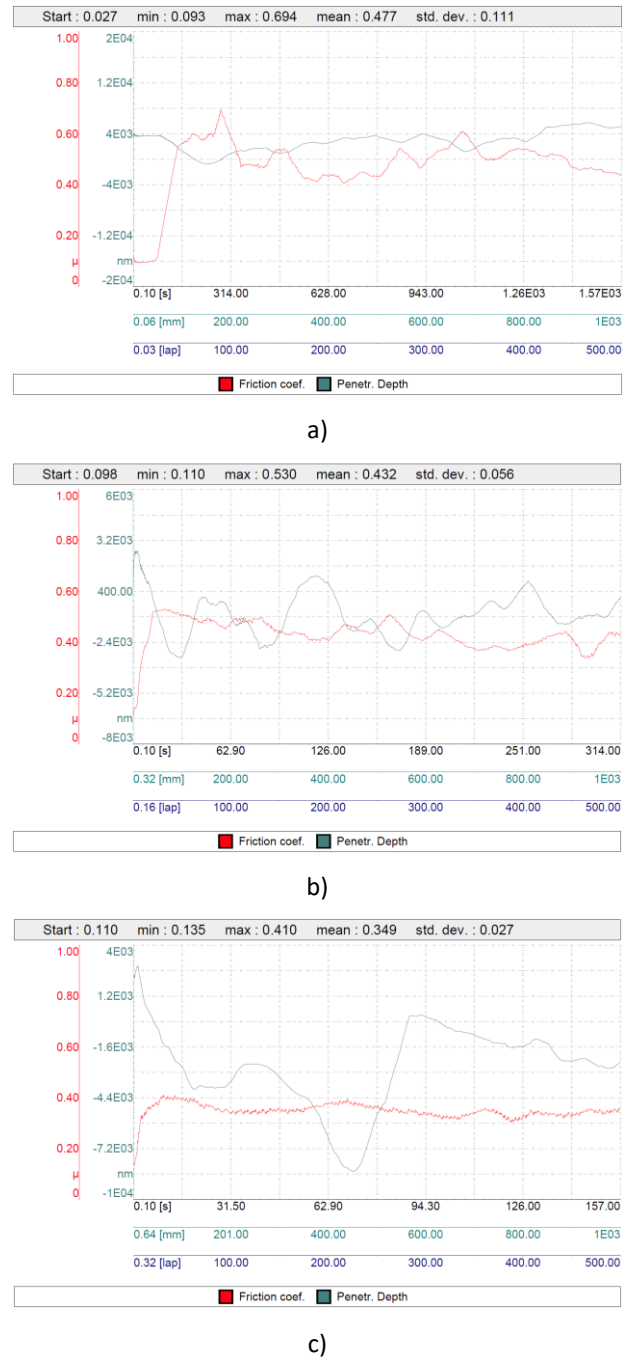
Start : 0.027 min : 0.093 max : 0.694 mean : 0.477 std. dev. : 0.111

1.00 2E04
0.80 1.2E04
0.60 4E03
0.40 -4E03
0.20 -1.2E04
μ nm
0 -2E04

0.10 [s] 314.00 628.00 943.00 1.26E03 1.57E03
0.06 [mm] 200.00 400.00 600.00 800.00 1E03
0.03 [lap] 100.00 200.00 300.00 400.00 500.00

Friction coef. Penetr. Depth

a)

Start : 0.098 min : 0.110 max : 0.530 mean : 0.432 std. dev. : 0.056

1.00 6E03
0.80 3.2E03
0.60 400.00
0.40 -2.4E03
0.20 -5.2E03
μ nm
0 -8E03

0.10 [s] 62.90 126.00 189.00 251.00 314.00
0.32 [mm] 200.00 400.00 600.00 800.00 1E03
0.16 [lap] 100.00 200.00 300.00 400.00 500.00

Friction coef. Penetr. Depth

b)

Start : 0.110 min : 0.135 max : 0.410 mean : 0.349 std. dev. : 0.027

1.00 4E03
0.80 1.2E03
0.60 -1.6E03
0.40 -4.4E03
0.20 -7.2E03
μ nm
0 -1E04

0.10 [s] 31.50 62.90 94.30 126.00 157.00
0.64 [mm] 201.00 400.00 600.00 800.00 1E03
0.32 [lap] 100.00 200.00 300.00 400.00 500.00

Friction coef. Penetr. Depth

c)